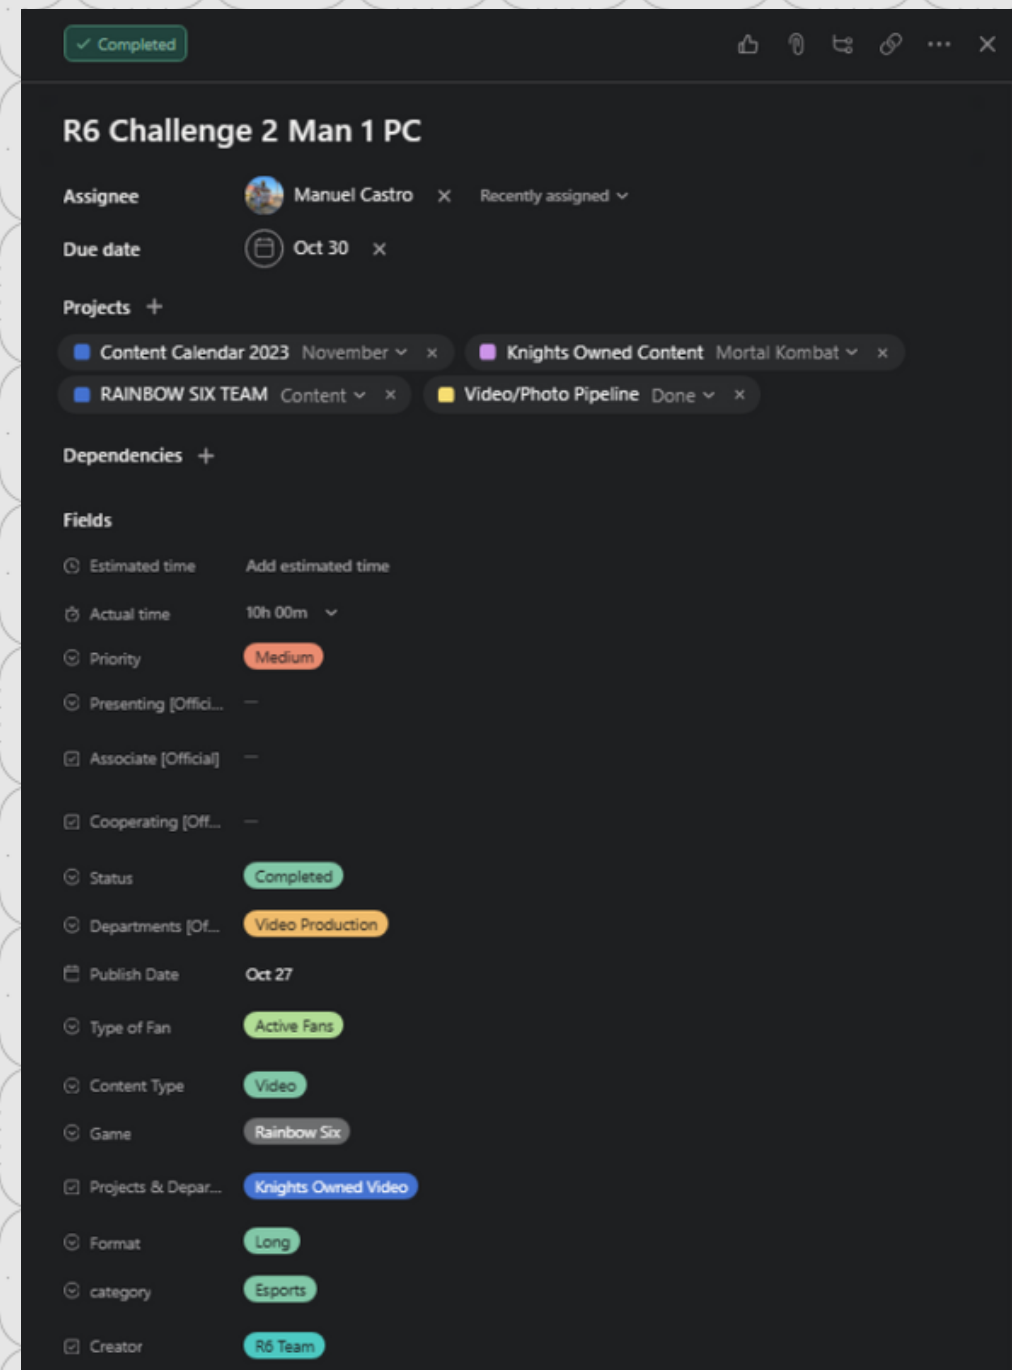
✓ Completed

R6 Challenge 2 Man 1 PC

Assignee Manuel Castro × Recently assigned

Due date Oct 30 ×

Projects +

Content Calendar 2023 November ×
Knights Owned Content Mortal Kombat ×
RAINBOW SIX TEAM Content ×
Video/Photo Pipeline Done ×

Dependencies +

Fields

Estimated time Add estimated time

Actual time 10h 00m

Priority Medium

Presenting [Offici... —

Associate [Official] —

Cooperating [Off... —

Status Completed

Departments [Of... Video Production

Publish Date Oct 27

Type of Fan Active Fans

Content Type Video

Game Rainbow Six

Projects & Depar... Knights Owned Video

Format Long

category Esports

Creator R6 Team